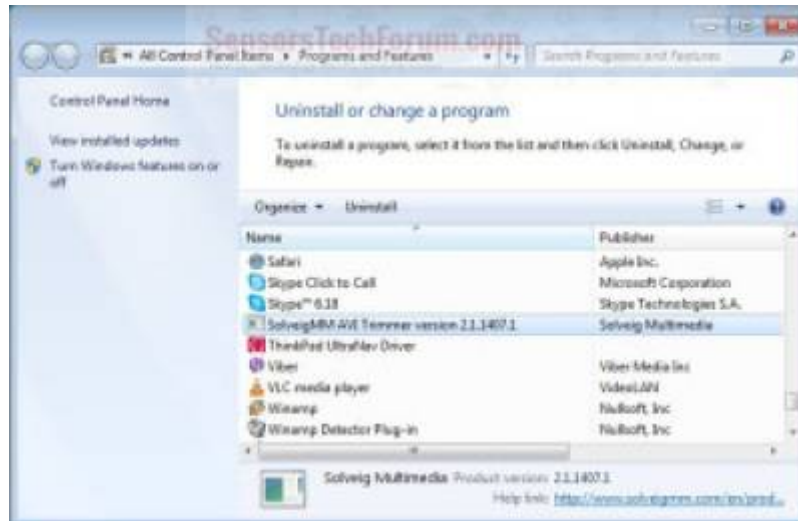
SensorsTechForum.com

« All Control Panel Items ▸ Programs and Features

Search Programs and Features

Control Panel Home

View installed updates

Turn Windows features on or off

Uninstall or change a program

To uninstall a program, select it from the list and then click Uninstall, Change, or Repair.

Organize ▾ Uninstall

| Name | Publisher |
|---|---|
| Safari | Apple Inc. |
| Skype Click to Call | Microsoft Corporation |
| Skype™ 6.18 | Skype Technologies S.A. |
| SolveigMM AVI Trimmer version 2.1.1407.1 | Solveig Multimedia |
| ThinkPad UltraNav Driver | |
| Viber | Viber Media Inc |
| VLC media player | VideoLAN |
| Winamp | Nullsoft, Inc |
| Winamp Detector Plug-in | Nullsoft, Inc |

Solveig Multimedia Product version: 2.1.1407.1

Help link: http://www.solveigmm.com/en/prod...